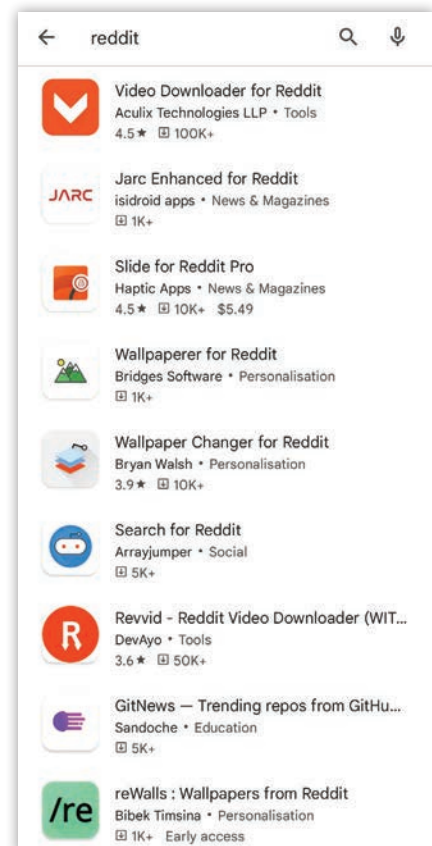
← reddit

Video Downloader for Reddit
Aculix Technologies LLP • Tools
4.5★ 100K+

JARC
Jarc Enhanced for Reddit
isidroid apps • News & Magazines
1K+

Slide for Reddit Pro
Haptic Apps • News & Magazines
4.5★ 10K+ $5.49

Wallpaperer for Reddit
Bridges Software • Personalisation
1K+

Wallpaper Changer for Reddit
Bryan Walsh • Personalisation
3.9★ 10K+

Search for Reddit
Arrayjumper • Social
5K+

R
Revvid - Reddit Video Downloader (WIT...
DevAyo • Tools
3.6★ 50K+

GitNews — Trending repos from GitHu...
Sandoche • Education
5K+

/re
reWalls : Wallpapers from Reddit
Bibek Timsina • Personalisation
1K+ Early access